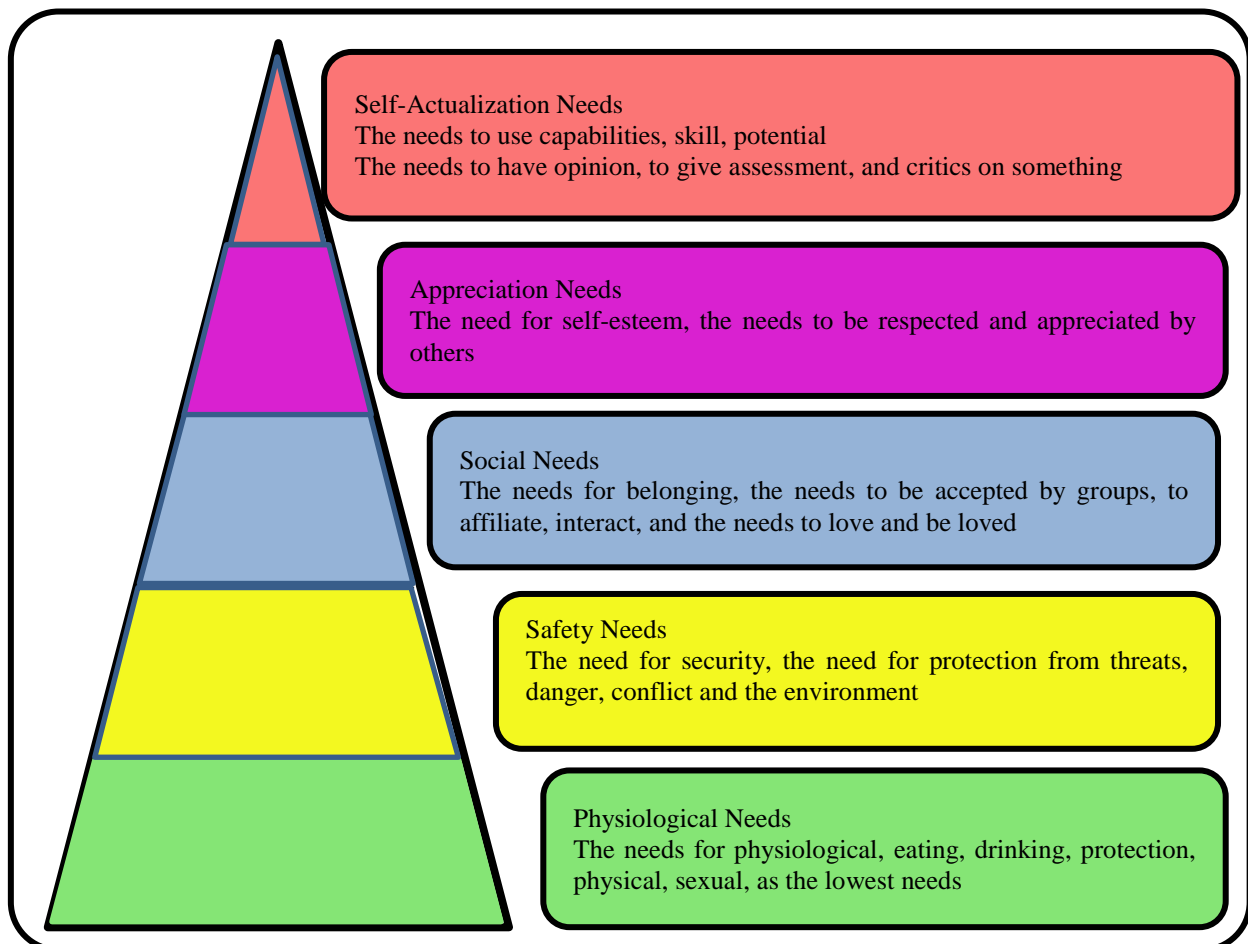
Self-Actualization Needs
The needs to use capabilities, skill, potential
The needs to have opinion, to give assessment, and critics on something

Appreciation Needs
The need for self-esteem, the needs to be respected and appreciated by others

Social Needs
The needs for belonging, the needs to be accepted by groups, to affiliate, interact, and the needs to love and be loved

Safety Needs
The need for security, the need for protection from threats, danger, conflict and the environment

Physiological Needs
The needs for physiological, eating, drinking, protection, physical, sexual, as the lowest needs